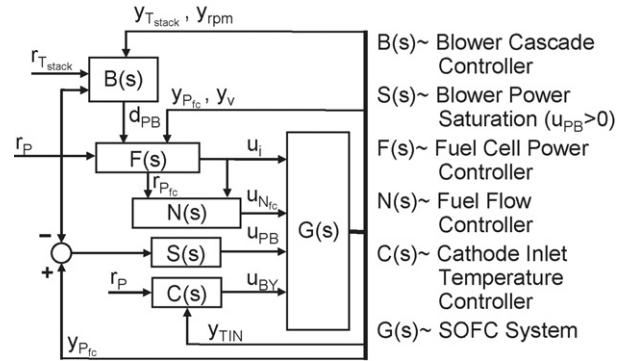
$y_{T_{stack}}$ , $y_{rpm}$

$r_{T_{stack}}$

B(s)

$d_{PB}$

$y_{P_{fc}}$ , $y_{v}$

$r_P$

F(s)

$u_i$

$r_{P_{fc}}$

N(s)

$u_{N_{fc}}$

G(s)

−

S(s)

$u_{PB}$

+

$r_P$

C(s)

$u_{BY}$

$y_{TIN}$

$y_{P_{fc}}$

B(s)~ Blower Cascade Controller

S(s)~ Blower Power Saturation ($u_{PB}$>0)

F(s)~ Fuel Cell Power Controller

N(s)~ Fuel Flow Controller

C(s)~ Cathode Inlet Temperature Controller

G(s)~ SOFC System